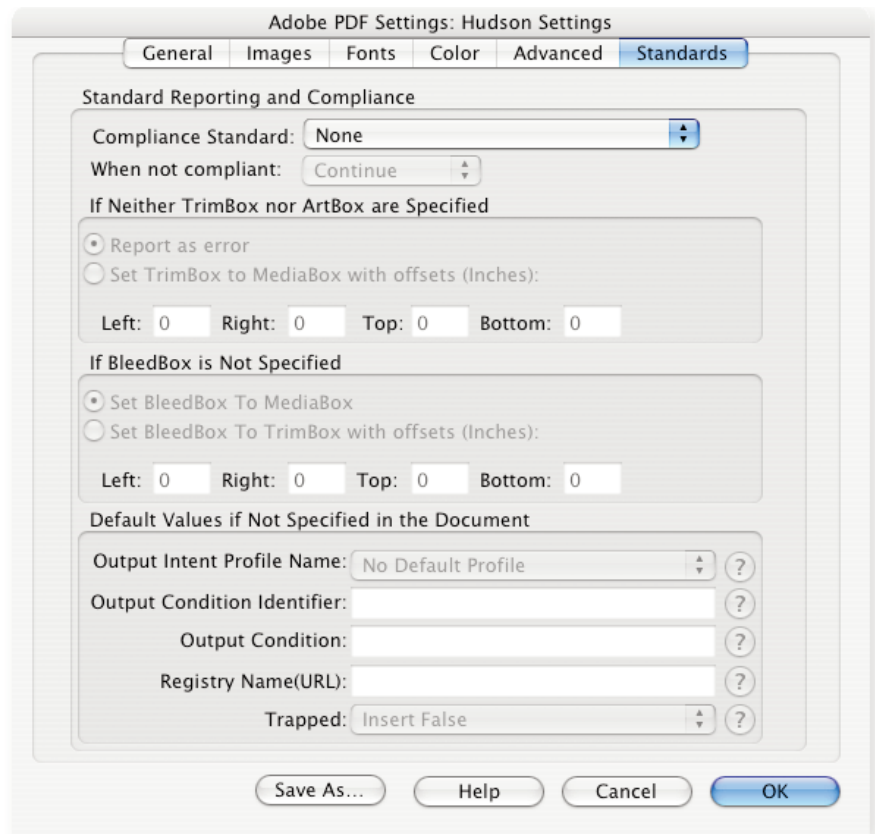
Adobe PDF Settings: Hudson Settings

General | Images | Fonts | Color | Advanced | Standards

Standard Reporting and Compliance

Compliance Standard: None

When not compliant: Continue

If Neither TrimBox nor ArtBox are Specified

Report as error

Set TrimBox to MediaBox with offsets (Inches):

Left: 0 Right: 0 Top: 0 Bottom: 0

If BleedBox is Not Specified

Set BleedBox To MediaBox

Set BleedBox To TrimBox with offsets (Inches):

Left: 0 Right: 0 Top: 0 Bottom: 0

Default Values if Not Specified in the Document

Output Intent Profile Name: No Default Profile ?

Output Condition Identifier: ?

Output Condition: ?

Registry Name(URL): ?

Trapped: Insert False ?

Save As... Help Cancel OK